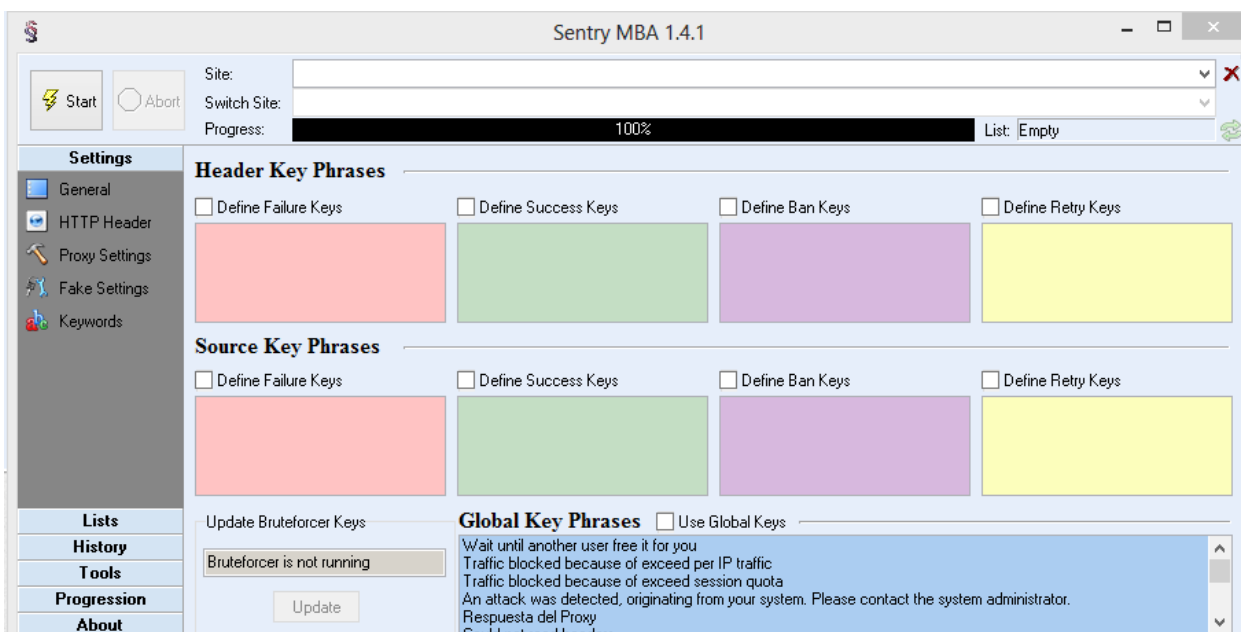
Sentry MBA 1.4.1

Start
Abort
Site:
Switch Site:
Progress:
100%
List: Empty

Settings
General
HTTP Header
Proxy Settings
Fake Settings
Keywords

Header Key Phrases
Define Failure Keys
Define Success Keys
Define Ban Keys
Define Retry Keys

Source Key Phrases
Define Failure Keys
Define Success Keys
Define Ban Keys
Define Retry Keys

Lists
History
Tools
Progression
About

Update Bruteforcer Keys
Bruteforcer is not running
Update

Global Key Phrases
Use Global Keys
Wait until another user free it for you
Traffic blocked because of exceed per IP traffic
Traffic blocked because of exceed session quota
An attack was detected, originating from your system. Please contact the system administrator.
Respuesta del Proxy
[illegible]